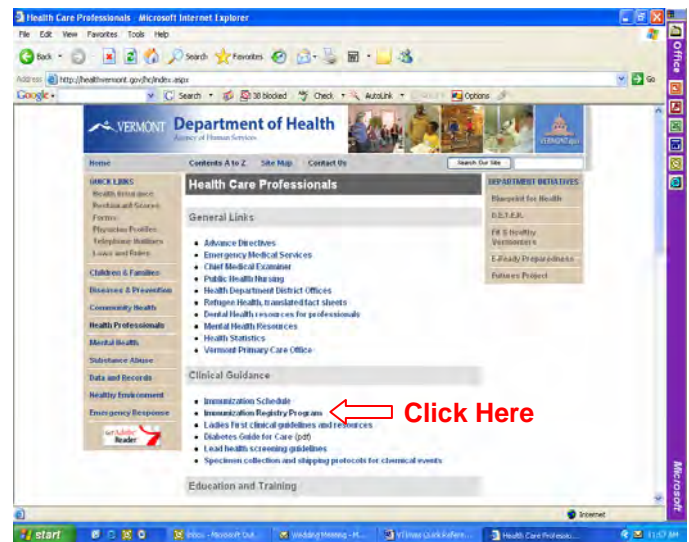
Health Care Professionals - Microsoft Internet Explorer

File Edit View Favorites Tools Help

Back Search Favorites

Address http://healthvermont.gov/hc/index.aspx Go

Google Search 38 blocked Check AutoLink Options

Office

VERMONT Department of Health
Agency of Human Services

Home Contents A to Z Site Map Contact Us Search Our Site

QUICK LINKS
Health Insurance
Facts and Scores
Forms
Physician Profiles
Telephone Hotlines
Laws and Rules

Children & Families
Diseases & Prevention
Community Health
Health Professionals
Mental Health
Substance Abuse
Data and Records
Healthy Environment
Emergency Response

Get Adobe Reader

Health Care Professionals

General Links

• Advance Directives
• Emergency Medical Services
• Chief Medical Examiner
• Public Health Nursing
• Health Department District Offices
• Refugee Health, translated fact sheets
• Dental Health resources for professionals
• Mental Health Resources
• Health Statistics
• Vermont Primary Care Office

Clinical Guidance

• Immunization Schedule
• Immunization Registry Program
• Ladies First clinical guidelines and resources
• Diabetes Guide for Care (pdf)
• Lead health screening guidelines
• Specimen collection and shipping protocols for chemical events

Click Here

Education and Training

DEPARTMENT INITIATIVES
Blueprint for Health
D.E.T.E.R.
Fit & Healthy Vermonters
E-Ready Preparedness
Futures Project

Microsoft

Internet

start Inbox - Microsoft Out... Wedding Meeting - M... VT Immu Quick Refere... Health Care Professio... 11:57 AM